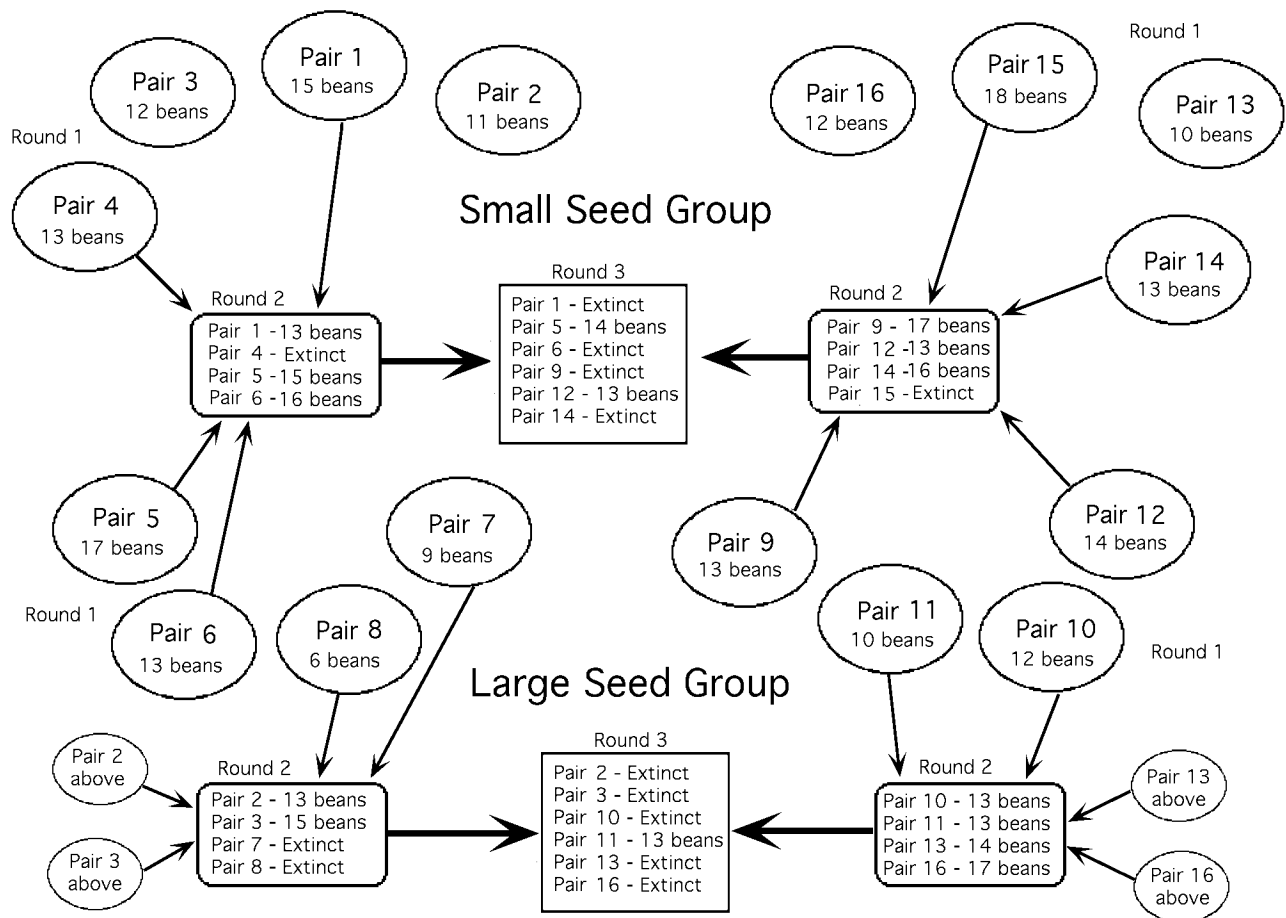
Pair 3
12 beans

Pair 1
15 beans

Pair 2
11 beans

Pair 16
12 beans

Pair 15
18 beans

Round 1

Pair 13
10 beans

Round 1

Pair 4
13 beans

Small Seed Group

Pair 14
13 beans

Round 2
Pair 1 -13 beans
Pair 4 - Extinct
Pair 5 -15 beans
Pair 6 -16 beans

Round 3
Pair 1 - Extinct
Pair 5 - 14 beans
Pair 6 - Extinct
Pair 9 - Extinct
Pair 12 - 13 beans
Pair 14 - Extinct

Round 2
Pair 9 - 17 beans
Pair 12 -13 beans
Pair 14 -16 beans
Pair 15 - Extinct

Pair 5
17 beans

Pair 7
9 beans

Pair 9
13 beans

Pair 12
14 beans

Round 1

Pair 6
13 beans

Pair 8
6 beans

Pair 11
10 beans

Pair 10
12 beans

Round 1

Large Seed Group

Pair 2
above

Round 2
Pair 2 - 13 beans
Pair 3 - 15 beans
Pair 7 - Extinct
Pair 8 - Extinct

Pair 3
above

Round 3
Pair 2 - Extinct
Pair 3 - Extinct
Pair 10 - Extinct
Pair 11 - 13 beans
Pair 13 - Extinct
Pair 16 - Extinct

Round 2
Pair 10 - 13 beans
Pair 11 - 13 beans
Pair 13 - 14 beans
Pair 16 - 17 beans

Pair 13
above

Pair 16
above